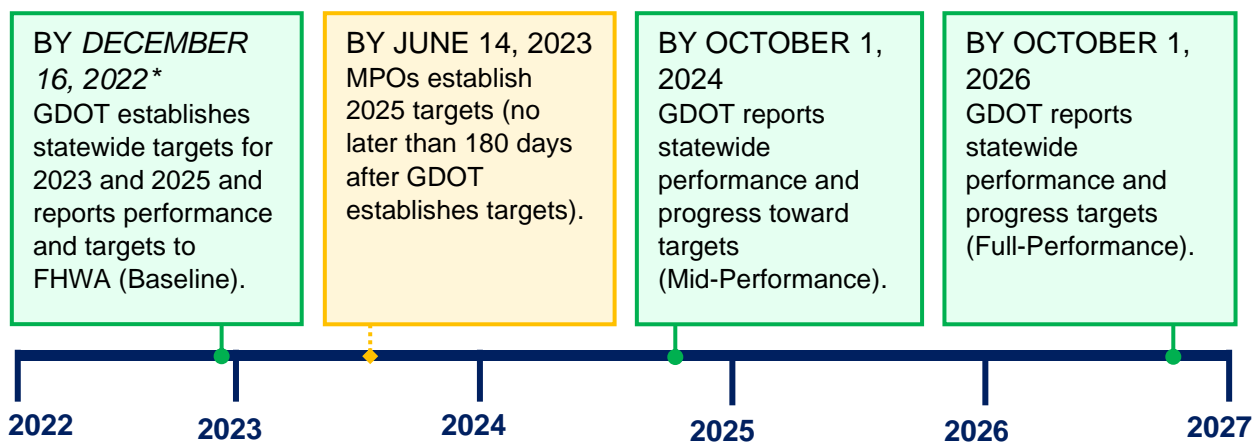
BY *DECEMBER 16, 2022\**
GDOT establishes statewide targets for 2023 and 2025 and reports performance and targets to FHWA (Baseline).

BY JUNE 14, 2023
MPOs establish 2025 targets (no later than 180 days after GDOT establishes targets).

BY OCTOBER 1, 2024
GDOT reports statewide performance and progress toward targets (Mid-Performance).

BY OCTOBER 1, 2026
GDOT reports statewide performance and progress targets (Full-Performance).

2022

2023

2024

2025

2026

2027